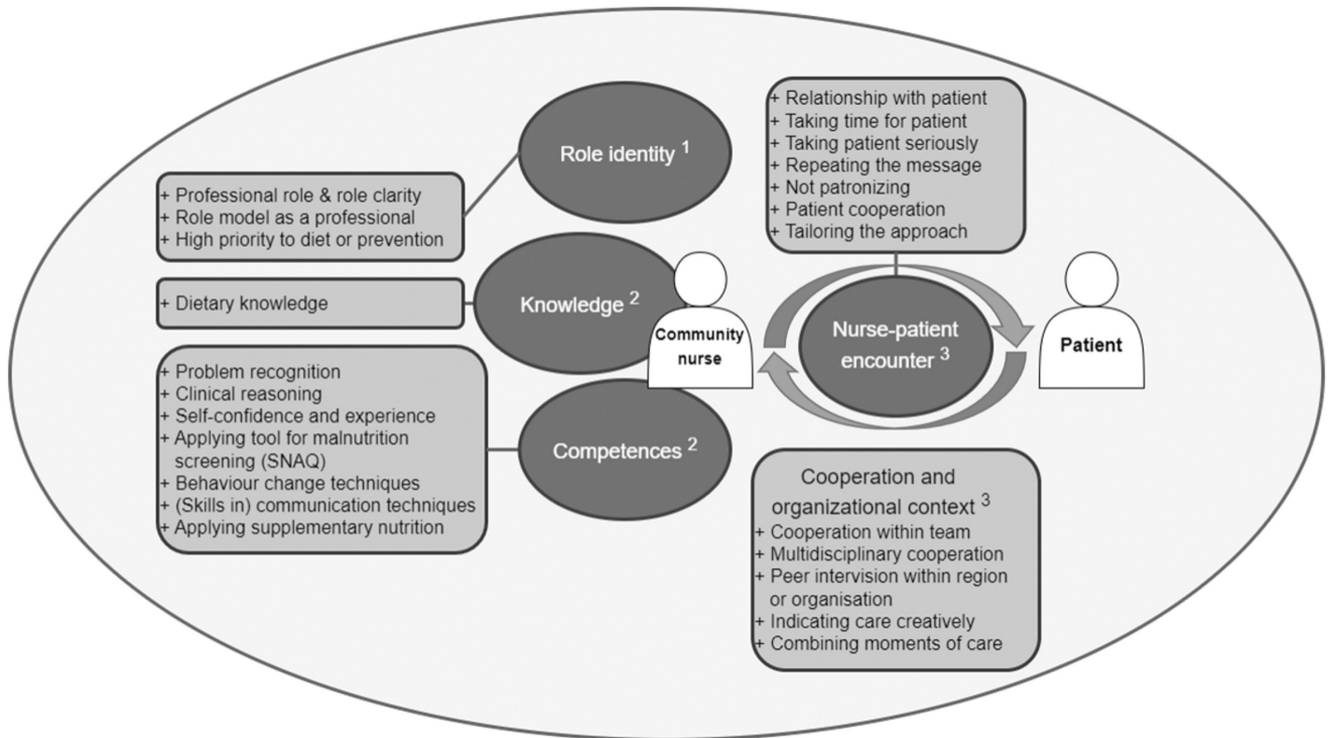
+ Relationship with patient
+ Taking time for patient
+ Taking patient seriously
+ Repeating the message
+ Not patronizing
+ Patient cooperation
+ Tailoring the approach

Role identity $^1$

+ Professional role & role clarity
+ Role model as a professional
+ High priority to diet or prevention

+ Dietary knowledge

Knowledge $^2$

Community nurse

Nurse-patient encounter $^3$

Patient

+ Problem recognition
+ Clinical reasoning
+ Self-confidence and experience
+ Applying tool for malnutrition screening (SNAQ)
+ Behaviour change techniques
+ (Skills in) communication techniques
+ Applying supplementary nutrition

Competences $^2$

Cooperation and organizational context $^3$
+ Cooperation within team
+ Multidisciplinary cooperation
+ Peer intervision within region or organisation
+ Indicating care creatively
+ Combining moments of care